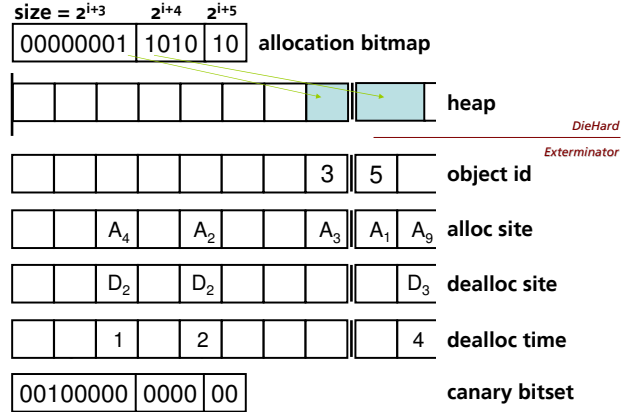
size = $2^{i+3}$ $2^{i+4}$ $2^{i+5}$

| 00000001 | 1010 | 10 |

allocation bitmap

heap

DieHard

Exterminator

| | | | | | | | 3 | 5 | |

object id

| | | $A_4$ | | $A_2$ | | | $A_3$ | $A_1$ | $A_9$ |

alloc site

| | | $D_2$ | | $D_2$ | | | | | $D_3$ |

dealloc site

| | | 1 | | 2 | | | | | 4 |

dealloc time

| 00100000 | 0000 | 00 |

canary bitset